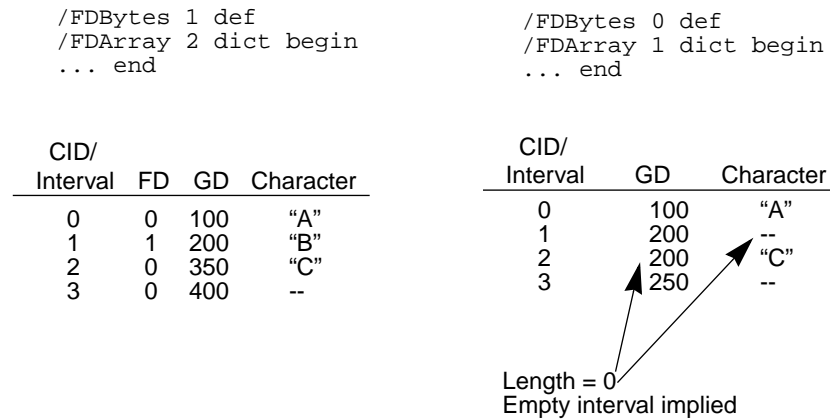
/FDBytes 1 def
/FDArray 2 dict begin
... end

| CID/ Interval | FD | GD | Character |
|---|---|---|---|
| 0 | 0 | 100 | "A" |
| 1 | 1 | 200 | "B" |
| 2 | 0 | 350 | "C" |
| 3 | 0 | 400 | -- |

/FDBytes 0 def
/FDArray 1 dict begin
... end

| CID/ Interval | GD | Character |
|---|---|---|
| 0 | 100 | "A" |
| 1 | 200 | -- |
| 2 | 200 | "C" |
| 3 | 250 | -- |

Length = 0
Empty interval implied